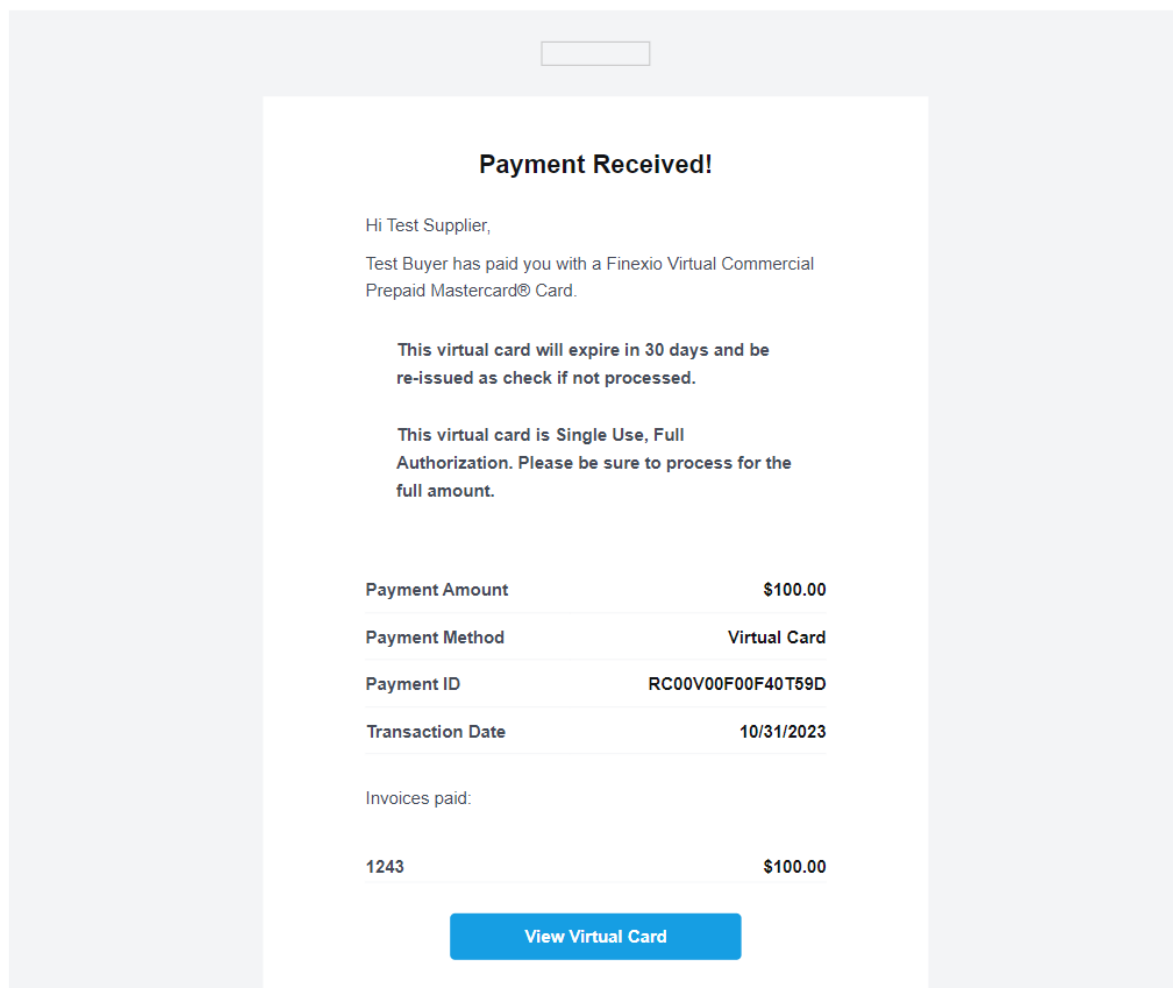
Payment Received!

Hi Test Supplier,

Test Buyer has paid you with a Finexio Virtual Commercial Prepaid Mastercard® Card.

This virtual card will expire in 30 days and be re-issued as check if not processed.

This virtual card is Single Use, Full Authorization. Please be sure to process for the full amount.

| | |
|---|---|
| Payment Amount | $100.00 |
| Payment Method | Virtual Card |
| Payment ID | RC00V00F00F40T59D |
| Transaction Date | 10/31/2023 |

Invoices paid:

| | |
|---|---|
| 1243 | $100.00 |

View Virtual Card